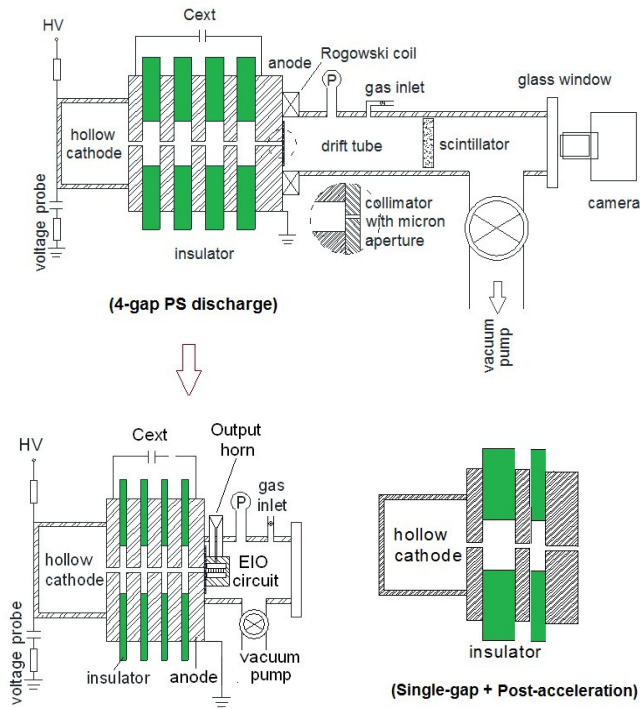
HV
Cext
anode
Rogowski coil
P
gas inlet
glass window
hollow cathode
drift tube
scintillator
camera
voltage probe
collimator with micron aperture
insulator
(4-gap PS discharge)
vacuum pump

HV
Cext
Output horn
P
gas inlet
hollow cathode
EIO circuit
voltage probe
insulator
anode
vacuum pump

hollow cathode
insulator
(Single-gap + Post-acceleration)